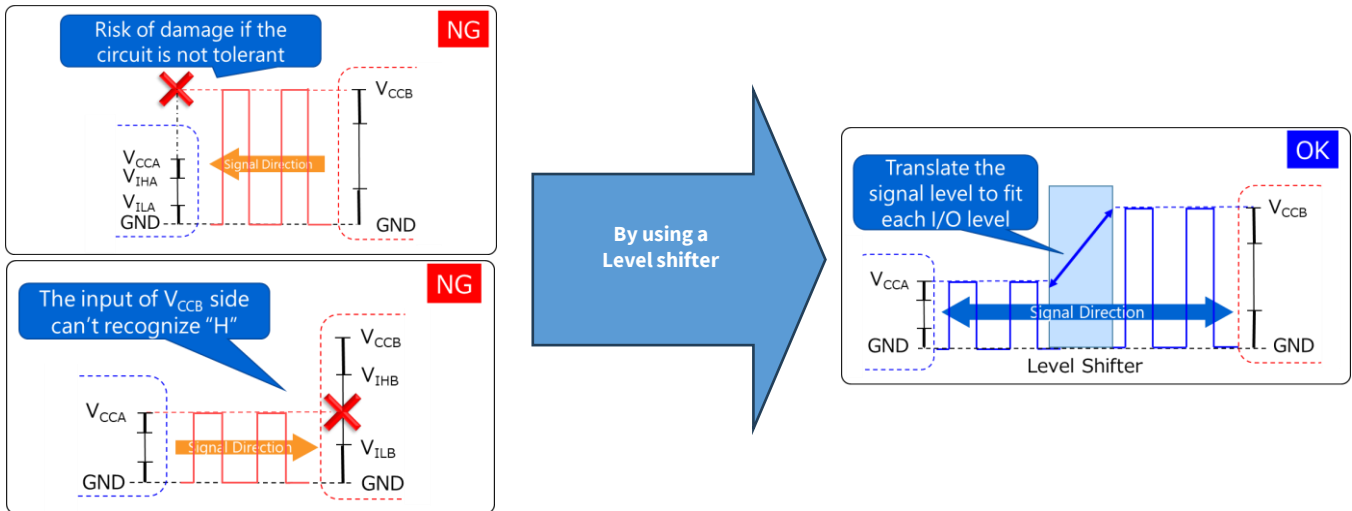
Risk of damage if the circuit is not tolerant

NG

$V_{CCB}$

$V_{CCA}$
$V_{IHA}$
$V_{ILA}$
GND

Signal Direction

GND

The input of $V_{CCB}$ side can't recognize "H"

NG

$V_{CCB}$
$V_{IHB}$

$V_{CCA}$

Signal Direction

$V_{ILB}$

GND

GND

By using a Level shifter

OK

Translate the signal level to fit each I/O level

$V_{CCB}$

$V_{CCA}$

Signal Direction

GND

GND

Level Shifter